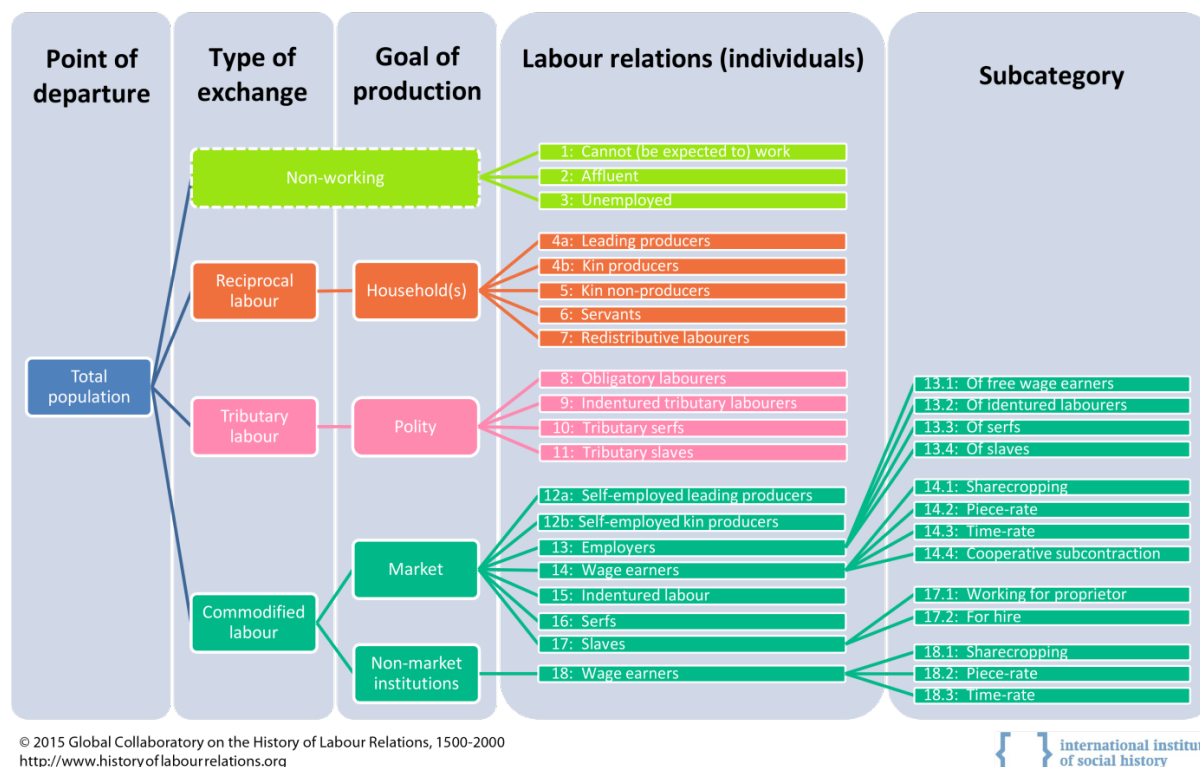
Point of departure

Type of exchange

Goal of production

Labour relations (individuals)

Subcategory

Non-working

1: Cannot (be expected to) work
2: Affluent
3: Unemployed

Reciprocal labour

Household(s)

4a: Leading producers
4b: Kin producers
5: Kin non-producers
6: Servants
7: Redistributive labourers

Total population

Tributary labour

Polity

8: Obligatory labourers
9: Indentured tributary labourers
10: Tributary serfs
11: Tributary slaves

13.1: Of free wage earners
13.2: Of identured labourers
13.3: Of serfs
13.4: Of slaves

Commodified labour

Market

12a: Self-employed leading producers
12b: Self-employed kin producers
13: Employers
14: Wage earners
15: Indentured labour
16: Serfs
17: Slaves

14.1: Sharecropping
14.2: Piece-rate
14.3: Time-rate
14.4: Cooperative subcontraction

17.1: Working for proprietor
17.2: For hire

Non-market institutions

18: Wage earners

18.1: Sharecropping
18.2: Piece-rate
18.3: Time-rate

© 2015 Global Collaboratory on the History of Labour Relations, 1500-2000
http://www.historyoflabourrelations.org

international institu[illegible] of social history